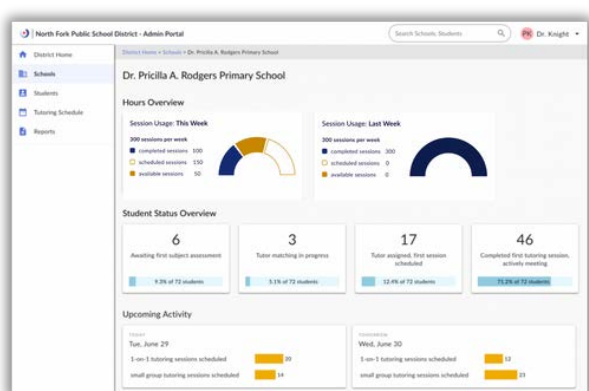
North Fork Public School District - Admin Portal

Search Schools, Students

PK Dr. Knight

District Home
Schools
Students
Tutoring Schedule
Reports

District Home > Schools > Dr. Pricilla A. Rodgers Primary School

Dr. Pricilla A. Rodgers Primary School

Hours Overview

Session Usage: This Week
300 sessions per week
completed sessions 100
scheduled sessions 150
available sessions 50

Session Usage: Last Week
300 sessions per week
completed sessions 300
scheduled sessions 0
available sessions 0

Student Status Overview

6
Awaiting first subject assessment
9.3% of 72 students

3
Tutor matching in progress
5.1% of 72 students

17
Tutor assigned, first session scheduled
12.4% of 72 students

46
Completed first tutoring session, actively meeting
71.2% of 72 students

Upcoming Activity

TODAY
Tue, June 29
1-on-1 tutoring sessions scheduled 20
small group tutoring sessions scheduled 14

TOMORROW
Wed, June 30
1-on-1 tutoring sessions scheduled 12
small group tutoring sessions scheduled 23